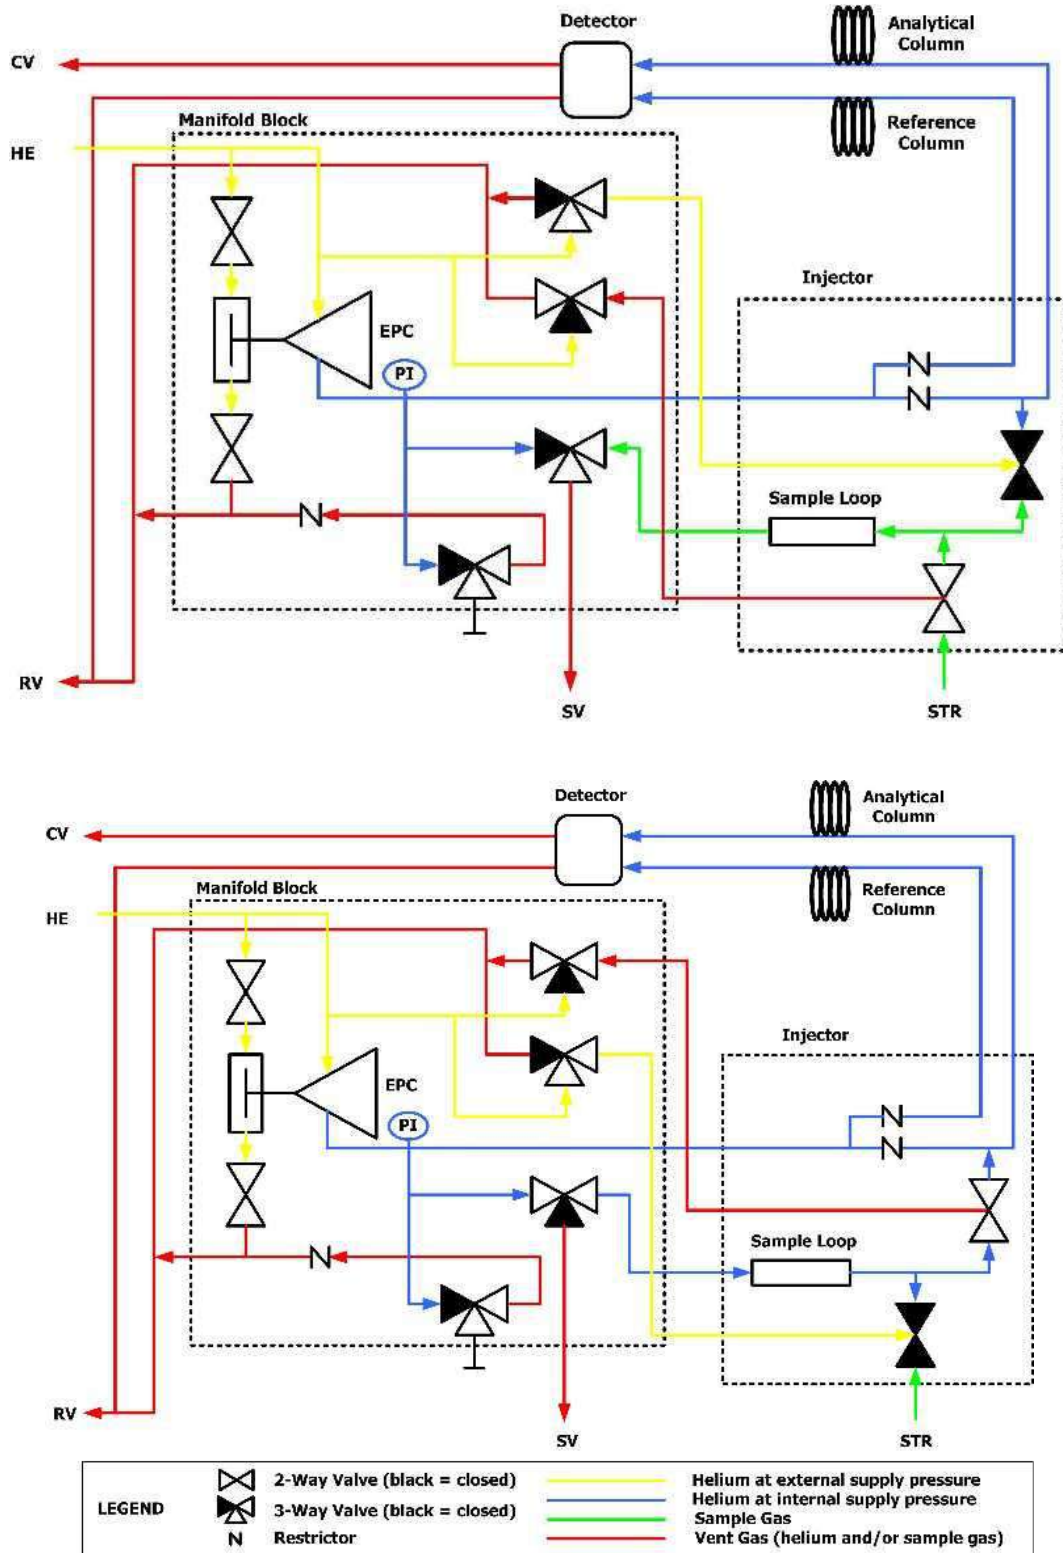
Detector
Analytical Column
CV
Reference Column
Manifold Block
HE
Injector
EPC
PI
Sample Loop
RV
SV
STR

Detector
Analytical Column
CV
Reference Column
Manifold Block
HE
Injector
EPC
PI
Sample Loop
RV
SV
STR

LEGEND
2-Way Valve (black = closed)
3-Way Valve (black = closed)
N Restrictor
Helium at external supply pressure
Helium at internal supply pressure
Sample Gas
Vent Gas (helium and/or sample gas)